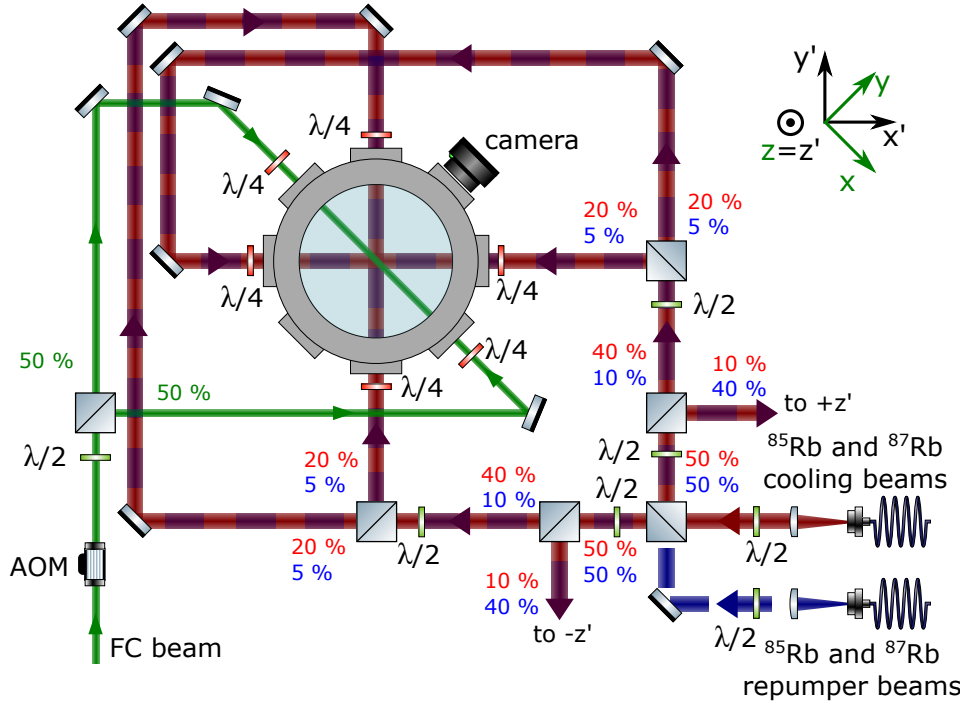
y'
y
z=z'
x'
x

camera

λ/4
λ/4
λ/4
λ/4
λ/4
λ/4

20 %
5 %

20 %
5 %

λ/2

40 %
10 %

10 %
40 %

to +z'

λ/2

50 %
50 %

$^{85}$Rb and $^{87}$Rb
cooling beams

50 %

50 %

λ/2

20 %
5 %

40 %
10 %

λ/2

20 %
5 %

λ/2

50 %
50 %

λ/2

10 %
40 %

to -z'

λ/2

AOM

FC beam

λ/2

$^{85}$Rb and $^{87}$Rb
repumper beams